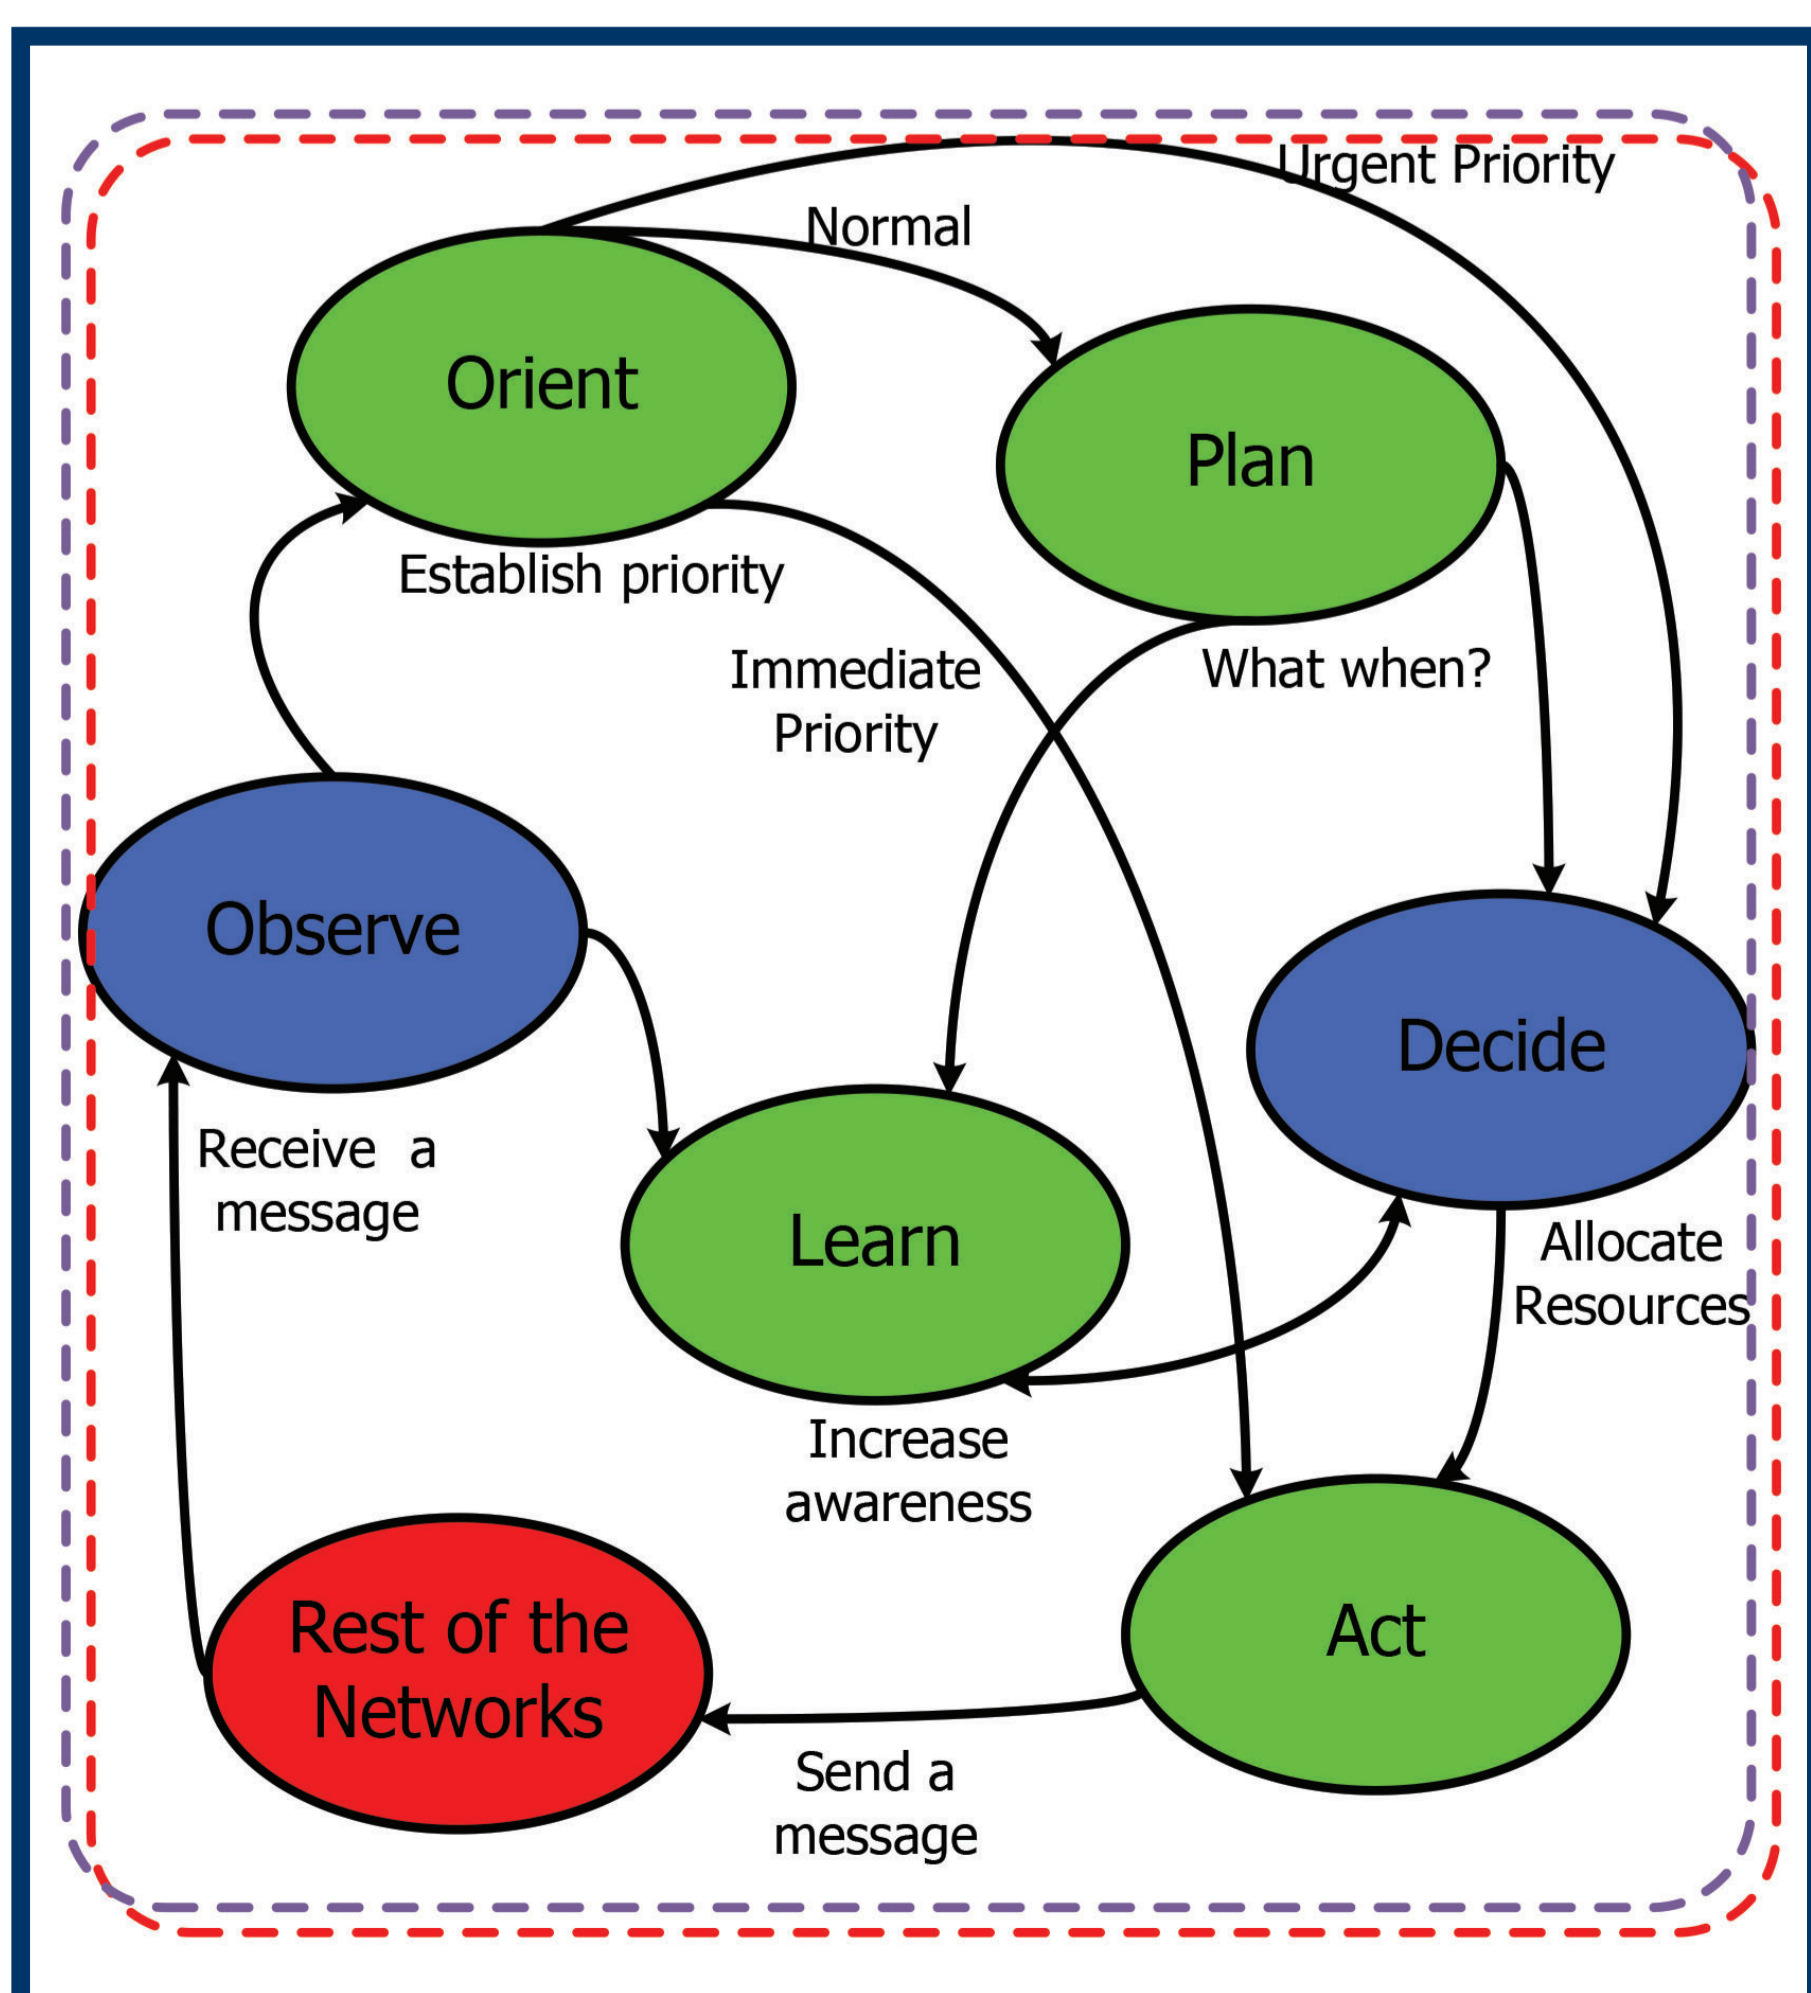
Urgent Priority

Normal

Orient

Plan

Establish priority

Immediate Priority

What when?

Observe

Decide

Receive a message

Learn

Allocate Resources

Increase awareness

Rest of the Networks

Act

Send a message